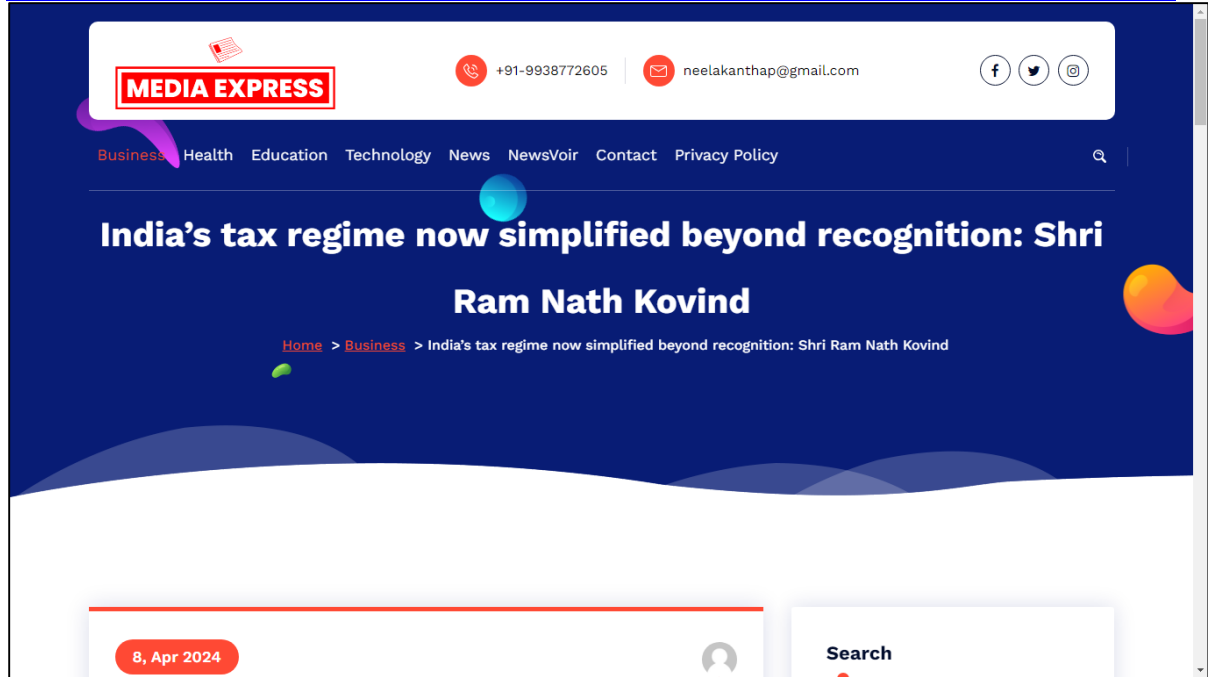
MEDIA EXPRESS

+91-9938772605

neelakanthap@gmail.com

Business Health Education Technology News NewsVoir Contact Privacy Policy

India’s tax regime now simplified beyond recognition: Shri Ram Nath Kovind

Home > Business > India’s tax regime now simplified beyond recognition: Shri Ram Nath Kovind

8, Apr 2024

Search